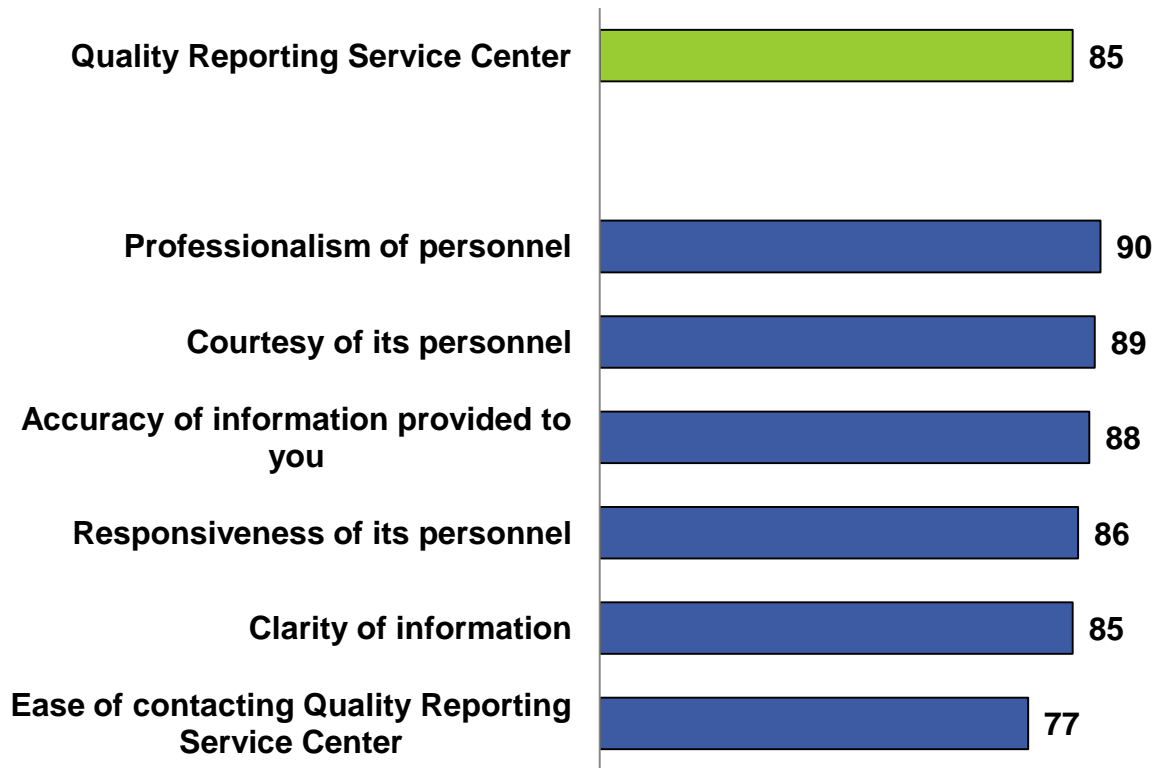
Quality Reporting Service Center 85

Professionalism of personnel 90

Courtesy of its personnel 89

Accuracy of information provided to you 88

Responsiveness of its personnel 86

Clarity of information 85

Ease of contacting Quality Reporting Service Center 77